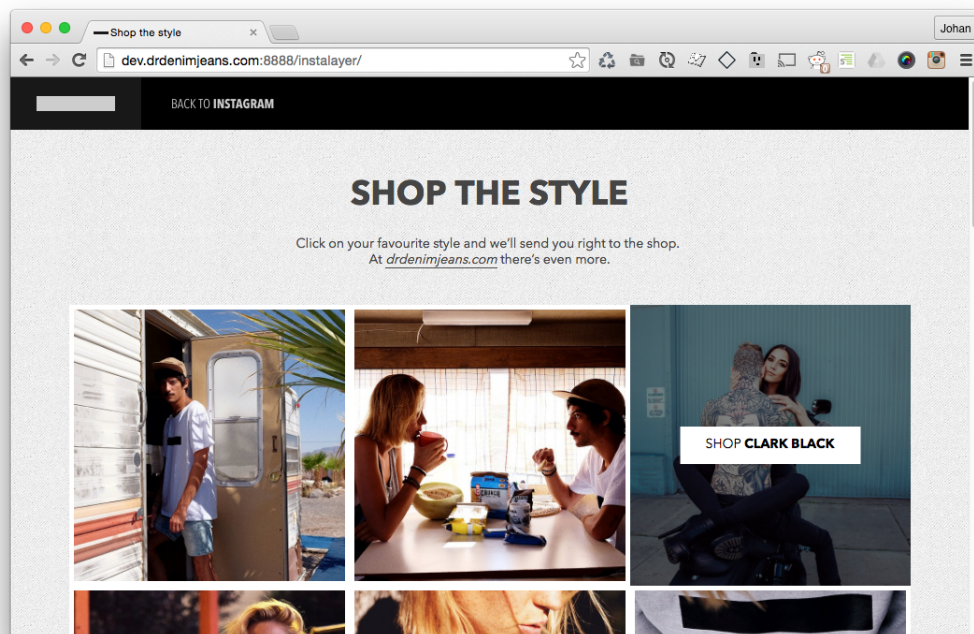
Shop the style

Johan

dev.drdenimjeans.com:8888/instalayer/

BACK TO INSTAGRAM

SHOP THE STYLE

Click on your favourite style and we'll send you right to the shop. At drdenimjeans.com there's even more.

SHOP CLARK BLACK